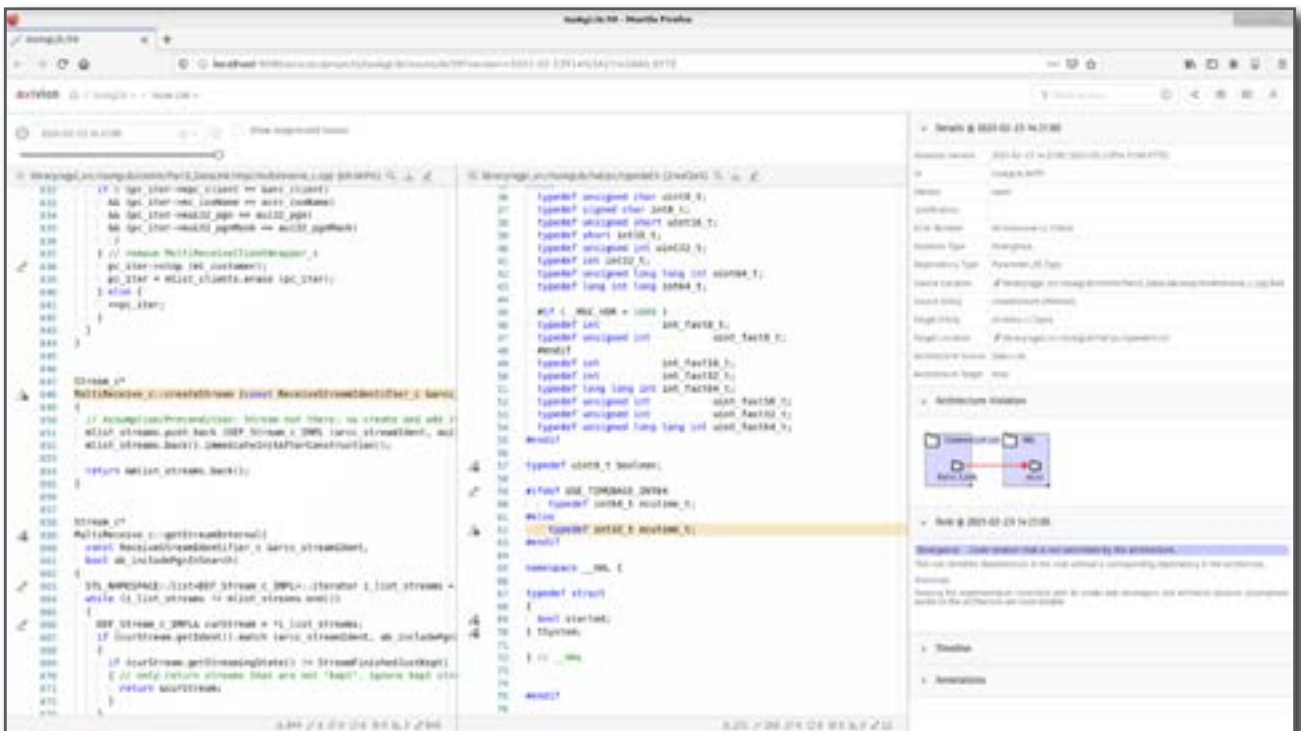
Stream_c*
MultiReceive_c::createStream (const ReceiveStreamIdentifier_c &arc

// Assumption/Precondition: Stream not there, so create and add i
mlist_streams.push_back (DEF_Stream_c_IMPL (arcs_streamIdent, ml
mlist_streams.back().immediateInitAfterConstruction();

return &mlist_streams.back();
}

Stream_c*
MultiReceive_c::getStreamInternal(
const ReceiveStreamIdentifier_c &arcs_streamIdent,
bool ab_includePgnInSearch)

STL_NAMESPACE::list<DEF_Stream_c_IMPL>::iterator i_list_streams =
while (i_list_streams != mlist_streams.end())
{
DEF_Stream_c_IMPL& curStream = *i_list_streams;
if (curStream.getIdent().match (arcs_streamIdent, ab_includePgn

typedef unsigned char uint8_t;
typedef signed char int8_t;
typedef unsigned short uint16_t;
typedef short int16_t;
typedef unsigned int uint32_t;
typedef int int32_t;
typedef unsigned long long int uint64_t;
typedef long long int int64_t;

typedef uint8_t boolean;

#ifdef USE_TIMEBASE_INT64
typedef int64_t ecutime_t;
#else
typedef int32_t ecutime_t;
#endif

namespace __HAL {

typedef struct
{
bool started;
} tSystem;

} // __HAL

#endif

Architecture Violation

Timeline

Annotations